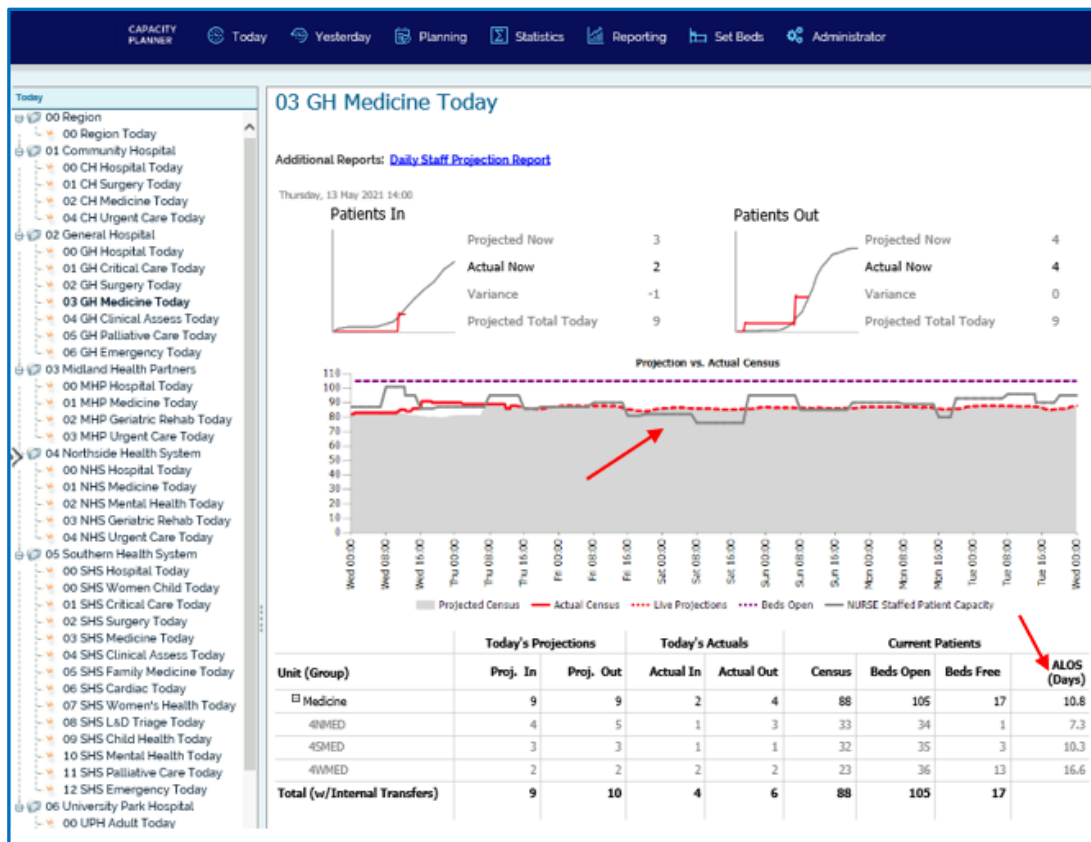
CAPACITY PLANNER   Today   Yesterday   Planning   Statistics   Reporting   Set Beds   Administrator

Today
00 Region
00 Region Today
01 Community Hospital
00 CH Hospital Today
01 CH Surgery Today
02 CH Medicine Today
04 CH Urgent Care Today
02 General Hospital
00 GH Hospital Today
01 GH Critical Care Today
02 GH Surgery Today
03 GH Medicine Today
04 GH Clinical Assess Today
05 GH Palliative Care Today
06 GH Emergency Today
03 Midland Health Partners
00 MHP Hospital Today
01 MHP Medicine Today
02 MHP Geriatric Rehab Today
03 MHP Urgent Care Today
04 Northside Health System
00 NHS Hospital Today
01 NHS Medicine Today
02 NHS Mental Health Today
03 NHS Geriatric Rehab Today
04 NHS Urgent Care Today
05 Southern Health System
00 SHS Hospital Today
00 SHS Women Child Today
01 SHS Critical Care Today
02 SHS Surgery Today
03 SHS Medicine Today
04 SHS Clinical Assess Today
05 SHS Family Medicine Today
06 SHS Cardiac Today
07 SHS Women's Health Today
08 SHS L&D Triage Today
09 SHS Child Health Today
10 SHS Mental Health Today
11 SHS Palliative Care Today
12 SHS Emergency Today
06 University Park Hospital
00 UPH Adult Today

03 GH Medicine Today

Additional Reports: Daily Staff Projection Report

Thursday, 13 May 2021 14:00

Patients In
Projected Now 3
Actual Now 2
Variance -1
Projected Total Today 9

Patients Out
Projected Now 4
Actual Now 4
Variance 0
Projected Total Today 9

Projection vs. Actual Census
110 100 90 80 70 60 50 40 30 20 10 0
Wed 00:00 Wed 08:00 Wed 16:00 Thu 00:00 Thu 08:00 Thu 16:00 Fri 00:00 Fri 08:00 Fri 16:00 Sat 00:00 Sat 08:00 Sat 16:00 Sun 00:00 Sun 08:00 Sun 16:00 Mon 00:00 Mon 08:00 Mon 16:00 Tue 00:00 Tue 08:00 Tue 16:00 Wed 00:00
Projected Census   Actual Census   Live Projections   Beds Open   NURSE Staffed Patient Capacity

| Unit (Group) | Today's Projections Proj. In | Proj. Out | Today's Actuals Actual In | Actual Out | Current Patients Census | Beds Open | Beds Free | ALOS (Days) |
|---|---|---|---|---|---|---|---|---|
| Medicine | 9 | 9 | 2 | 4 | 88 | 105 | 17 | 10.8 |
| 4NMED | 4 | 5 | 1 | 3 | 33 | 34 | 1 | 7.3 |
| 4SMED | 3 | 3 | 1 | 1 | 32 | 35 | 3 | 10.3 |
| 4WMED | 2 | 2 | 2 | 2 | 23 | 36 | 13 | 16.6 |
| Total (w/Internal Transfers) | 9 | 10 | 4 | 6 | 88 | 105 | 17 | |